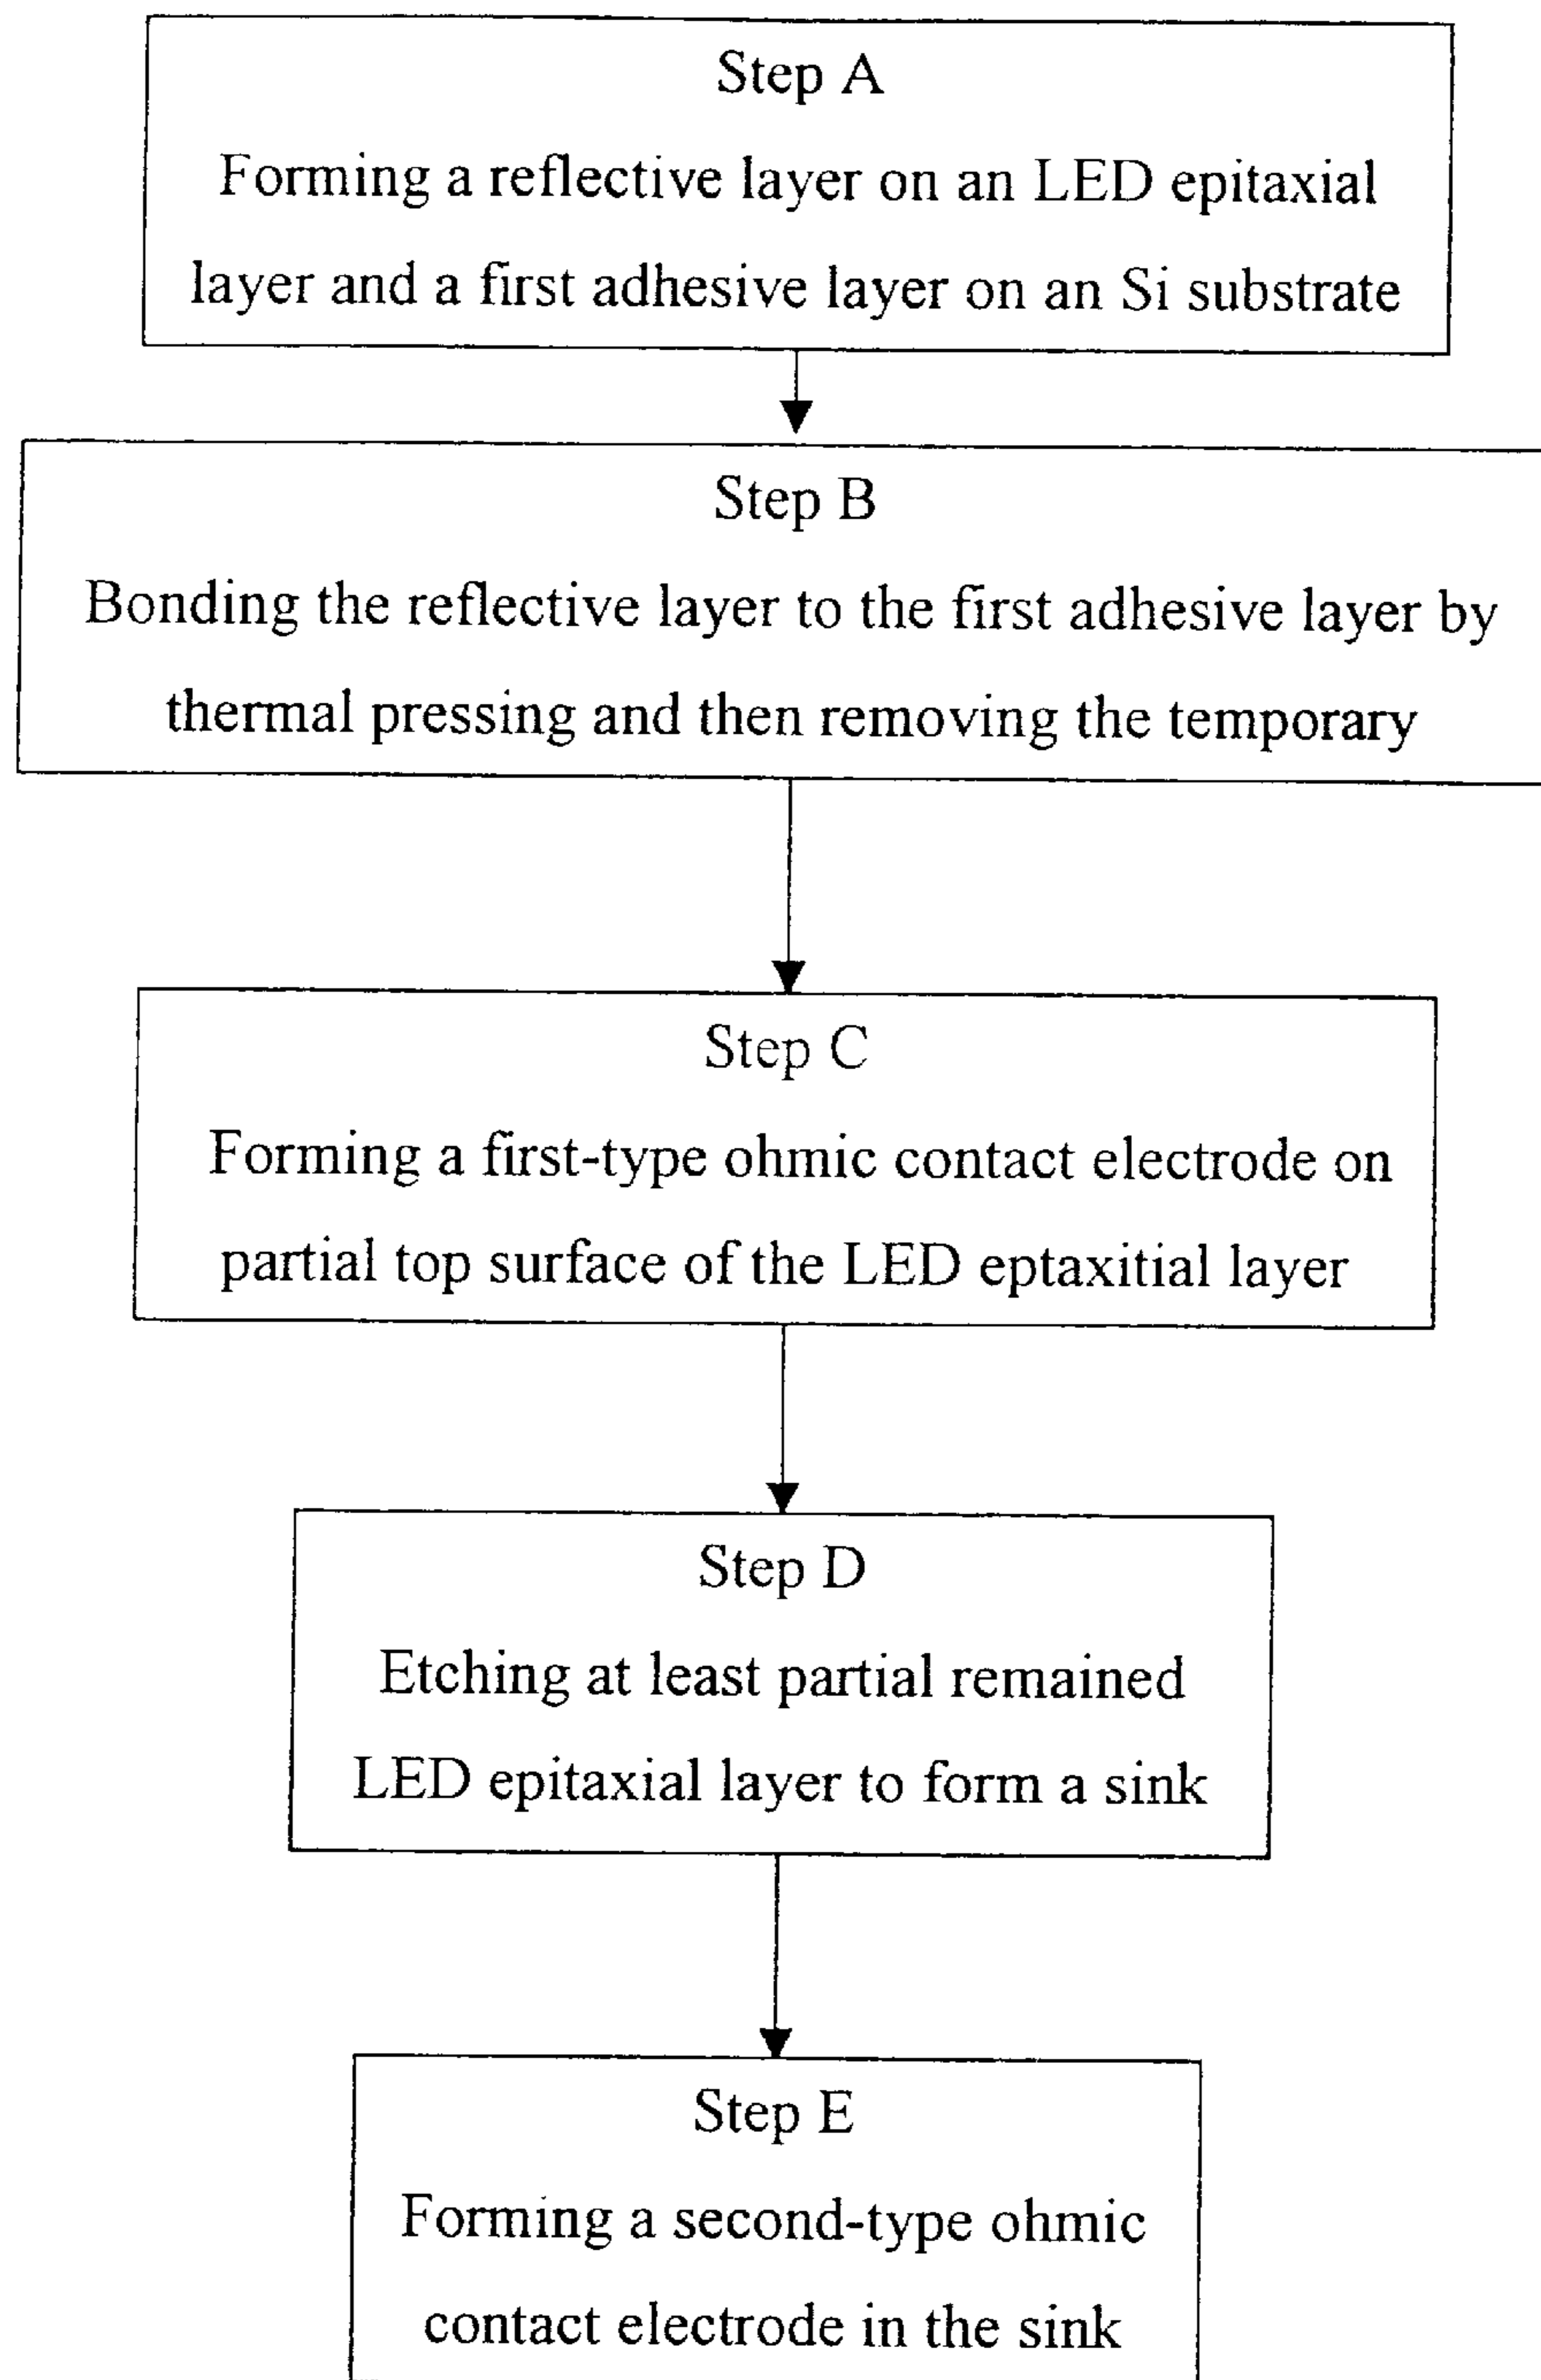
Step A
Forming a reflective layer on an LED epitaxial layer and a first adhesive layer on an Si substrate

Step B
Bonding the reflective layer to the first adhesive layer by thermal pressing and then removing the temporary

Step C
Forming a first-type ohmic contact electrode on partial top surface of the LED eptaxitial layer

Step D
Etching at least partial remained LED epitaxial layer to form a sink

Step E
Forming a second-type ohmic contact electrode in the sink